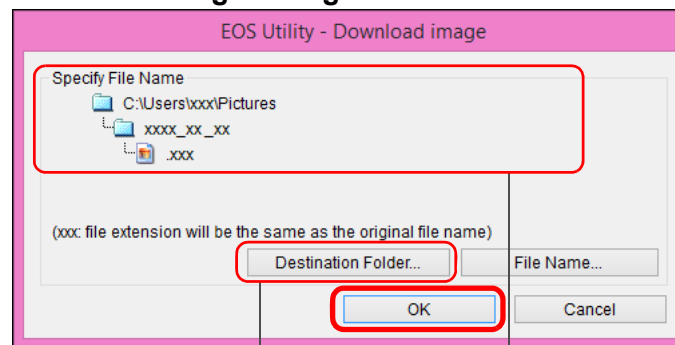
EOS Utility - Download image

Specify File Name

C:\Users\xxx\Pictures

xxxx_xx_xx

.xxx

(xxx: file extension will be the same as the original file name)

Destination Folder...

File Name...

OK

Cancel